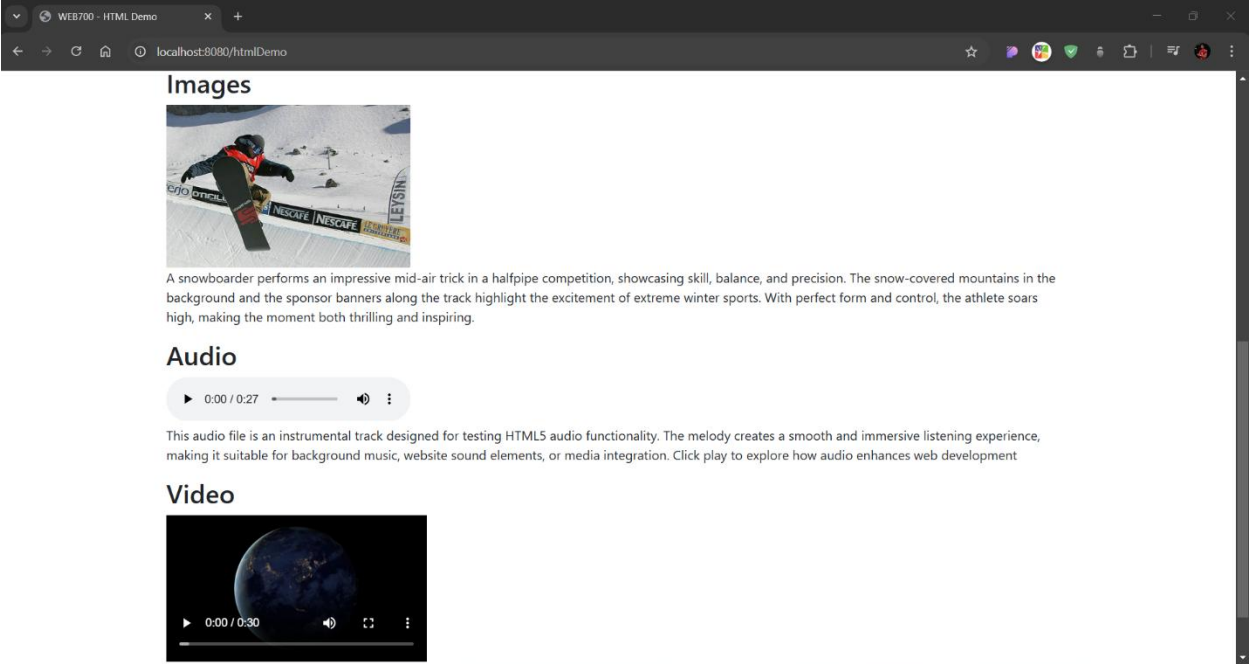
WEB700 - HTML Demo

localhost:8080/htmlDemo

Images

NESCAFE NESCAFE LEYSIN

A snowboarder performs an impressive mid-air trick in a halfpipe competition, showcasing skill, balance, and precision. The snow-covered mountains in the background and the sponsor banners along the track highlight the excitement of extreme winter sports. With perfect form and control, the athlete soars high, making the moment both thrilling and inspiring.

Audio

0:00 / 0:27

This audio file is an instrumental track designed for testing HTML5 audio functionality. The melody creates a smooth and immersive listening experience, making it suitable for background music, website sound elements, or media integration. Click play to explore how audio enhances web development

Video

0:00 / 0:30